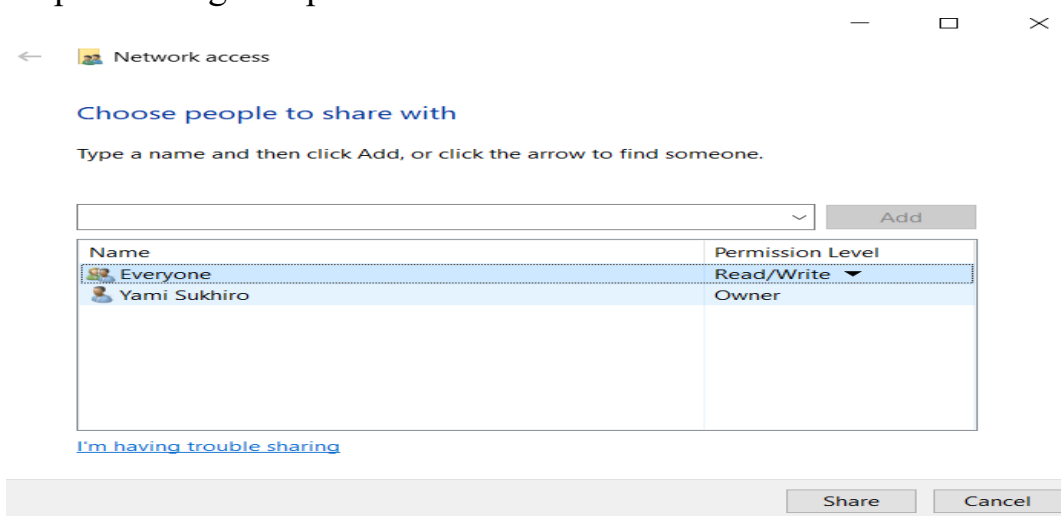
Network access

Choose people to share with

Type a name and then click Add, or click the arrow to find someone.

Add

| Name | Permission Level |
|---|---|
| Everyone | Read/Write |
| Yami Sukhiro | Owner |

I'm having trouble sharing

Share Cancel